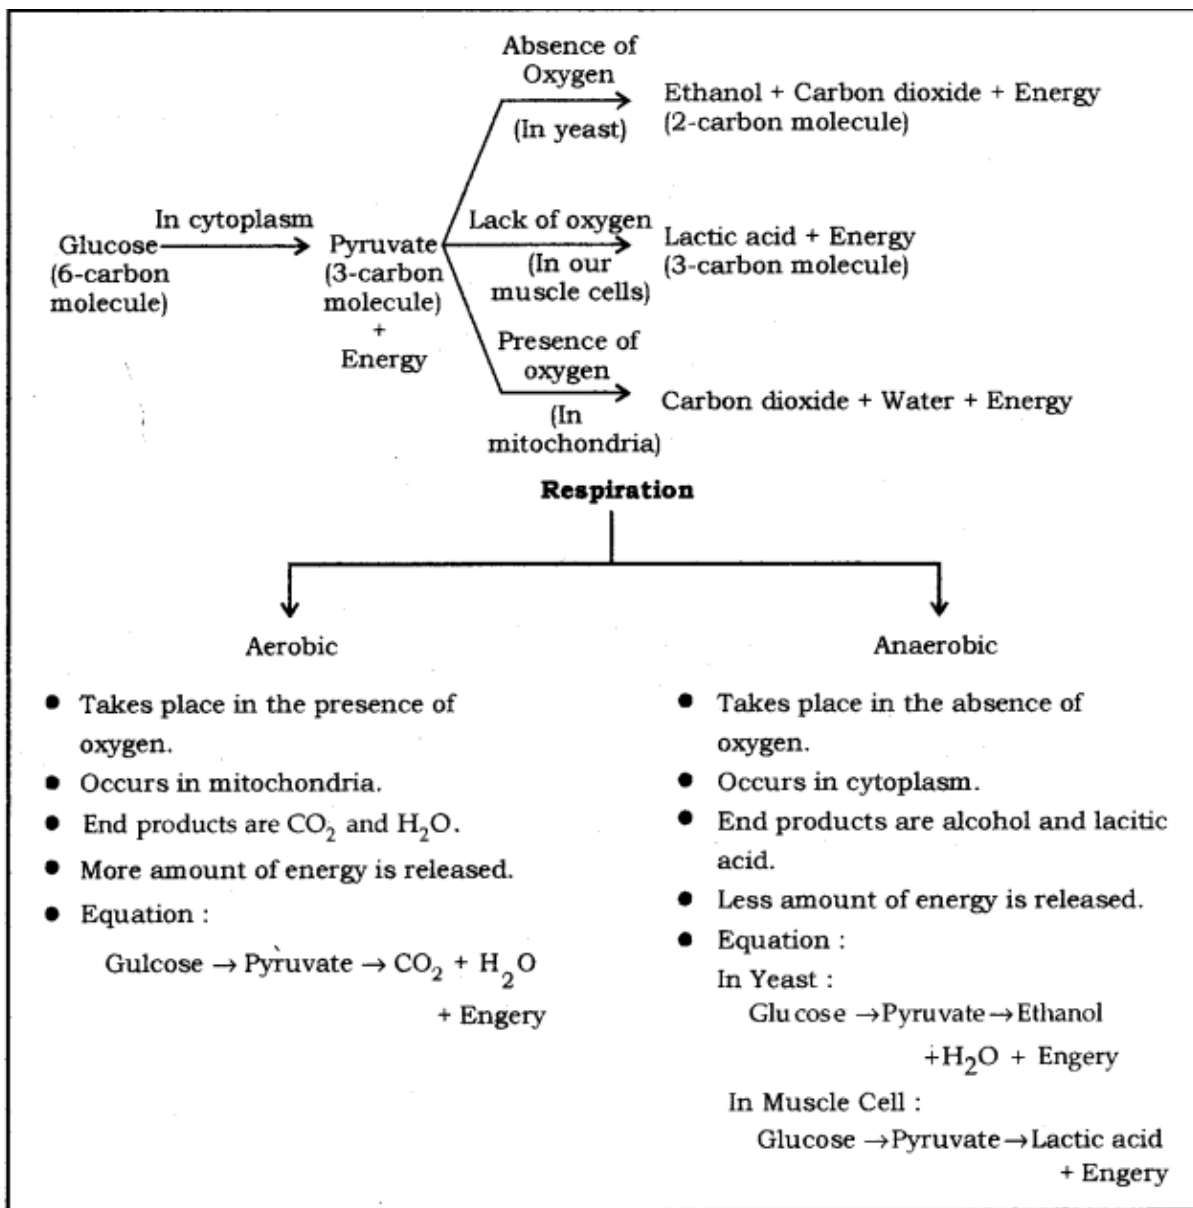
Glucose (6-carbon molecule) In cytoplasm → Pyruvate (3-carbon molecule) + Energy

Absence of Oxygen (In yeast) → Ethanol + Carbon dioxide + Energy (2-carbon molecule)

Lack of oxygen (In our muscle cells) → Lactic acid + Energy (3-carbon molecule)

Presence of oxygen (In mitochondria) → Carbon dioxide + Water + Energy

**Respiration**

Aerobic

- Takes place in the presence of oxygen.
- Occurs in mitochondria.
- End products are $CO_2$ and $H_2O$.
- More amount of energy is released.
- Equation :

Gulcose $\rightarrow$ Pyruvate $\rightarrow$ $CO_2$ + $H_2O$ + Engery

Anaerobic

- Takes place in the absence of oxygen.
- Occurs in cytoplasm.
- End products are alcohol and lacitic acid.
- Less amount of energy is released.
- Equation :

In Yeast :

Glu cose $\rightarrow$Pyruvate$\rightarrow$Ethanol +$H_2O$ + Engery

In Muscle Cell :

Glucose $\rightarrow$Pyruvate$\rightarrow$Lactic acid + Engery